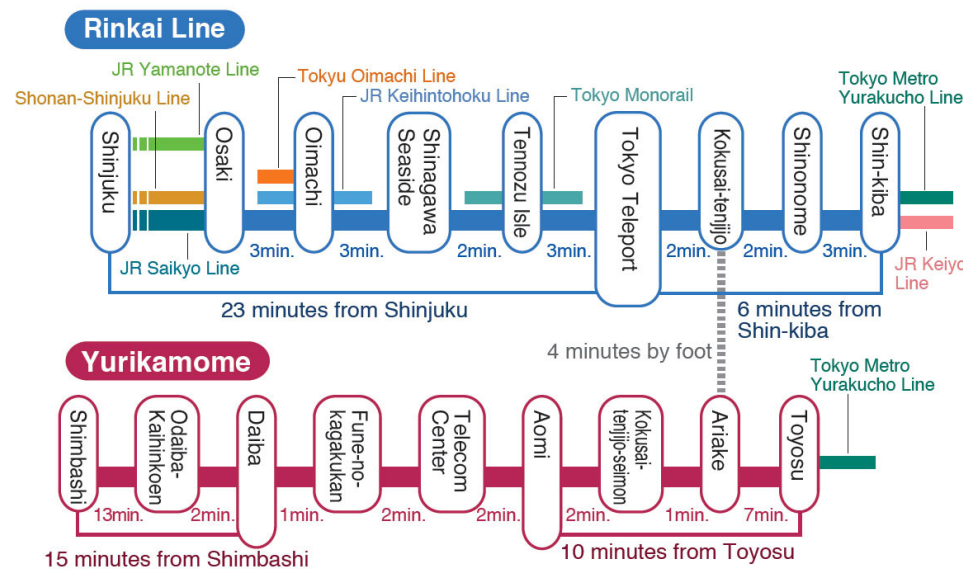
Rinkai Line

JR Yamanote Line
Shonan-Shinjuku Line
Tokyu Oimachi Line
JR Keihintohoku Line
Tokyo Monorail
Tokyo Metro Yurakucho Line

Shinjuku
Osaki
Oimachi
Shinagawa Seaside
Tennozu Isle
Tokyo Teleport
Kokusai-tenjijo
Shinonome
Shin-kiba

3min.
3min.
2min.
3min.
2min.
2min.
3min.

JR Saikyo Line
JR Keiyo Line

23 minutes from Shinjuku
6 minutes from Shin-kiba

4 minutes by foot

Yurikamome

Tokyo Metro Yurakucho Line

Shimbashi
Odaiba-Kaihinkoen
Daiba
Fune-no-kagakukan
Telecom Center
Aomi
Kokusai-tenjijo-seimon
Ariake
Toyosu

13min.
2min.
1min.
2min.
2min.
2min.
1min.
7min.

15 minutes from Shimbashi
10 minutes from Toyosu